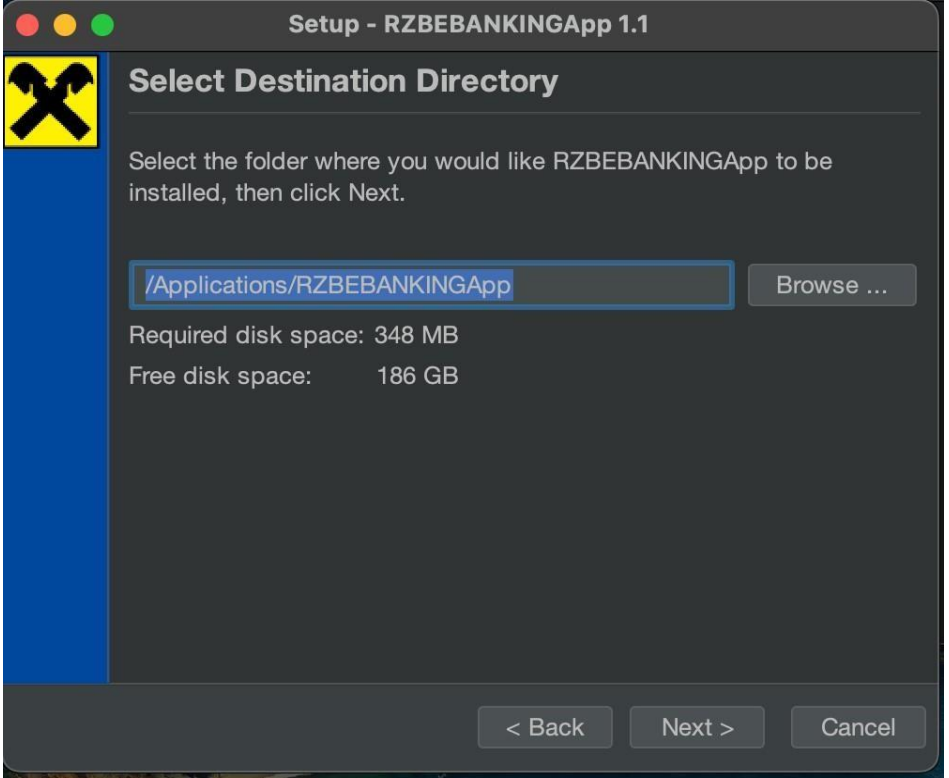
Setup - RZBEBANKINGApp 1.1

Select Destination Directory

Select the folder where you would like RZBEBANKINGApp to be installed, then click Next.

/Applications/RZBEBANKINGApp

Browse ...

Required disk space: 348 MB

Free disk space: 186 GB

< Back

Next >

Cancel